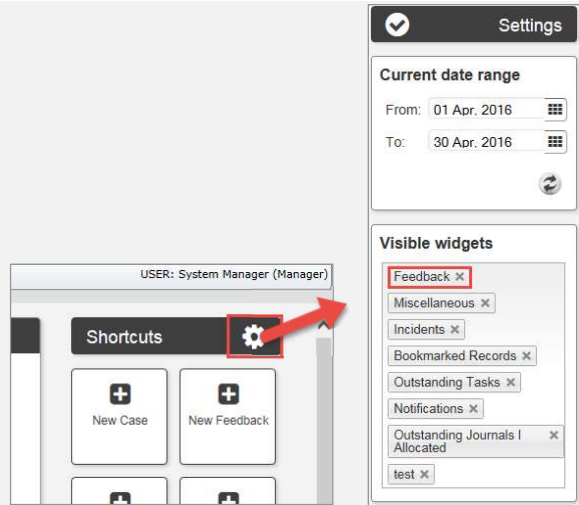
USER: System Manager (Manager)

Shortcuts

New Case

New Feedback

Settings

Current date range

From: 01 Apr, 2016

To: 30 Apr, 2016

Visible widgets

Feedback ×

Miscellaneous ×

Incidents ×

Bookmarked Records ×

Outstanding Tasks ×

Notifications ×

Outstanding Journals I Allocated ×

test ×